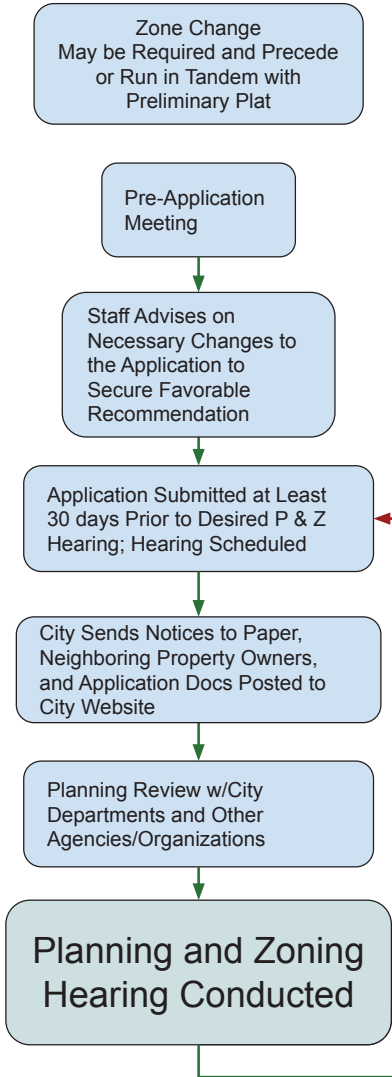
Zone Change
May be Required and Precede or Run in Tandem with Preliminary Plat

Pre-Application Meeting

Staff Advises on Necessary Changes to the Application to Secure Favorable Recommendation

Application Submitted at Least 30 days Prior to Desired P & Z Hearing; Hearing Scheduled

City Sends Notices to Paper, Neighboring Property Owners, and Application Docs Posted to City Website

Planning Review w/City Departments and Other Agencies/Organizations

Planning and Zoning Hearing Conducted